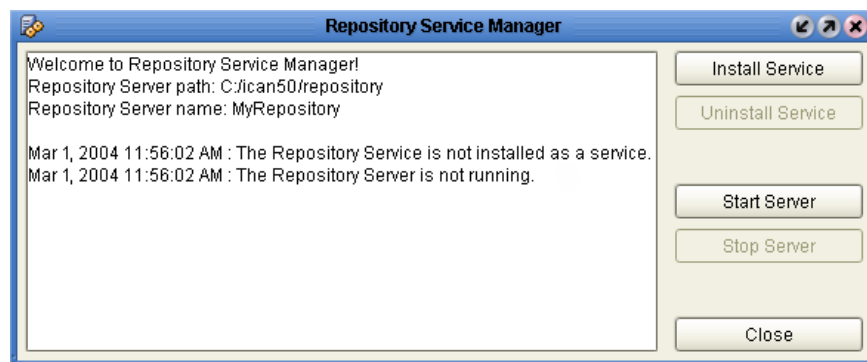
Repository Service Manager

Welcome to Repository Service Manager!
Repository Server path: C:/ican50/repository
Repository Server name: MyRepository

Mar 1, 2004 11:56:02 AM : The Repository Service is not installed as a service.
Mar 1, 2004 11:56:02 AM : The Repository Server is not running.

Install Service
Uninstall Service
Start Server
Stop Server
Close